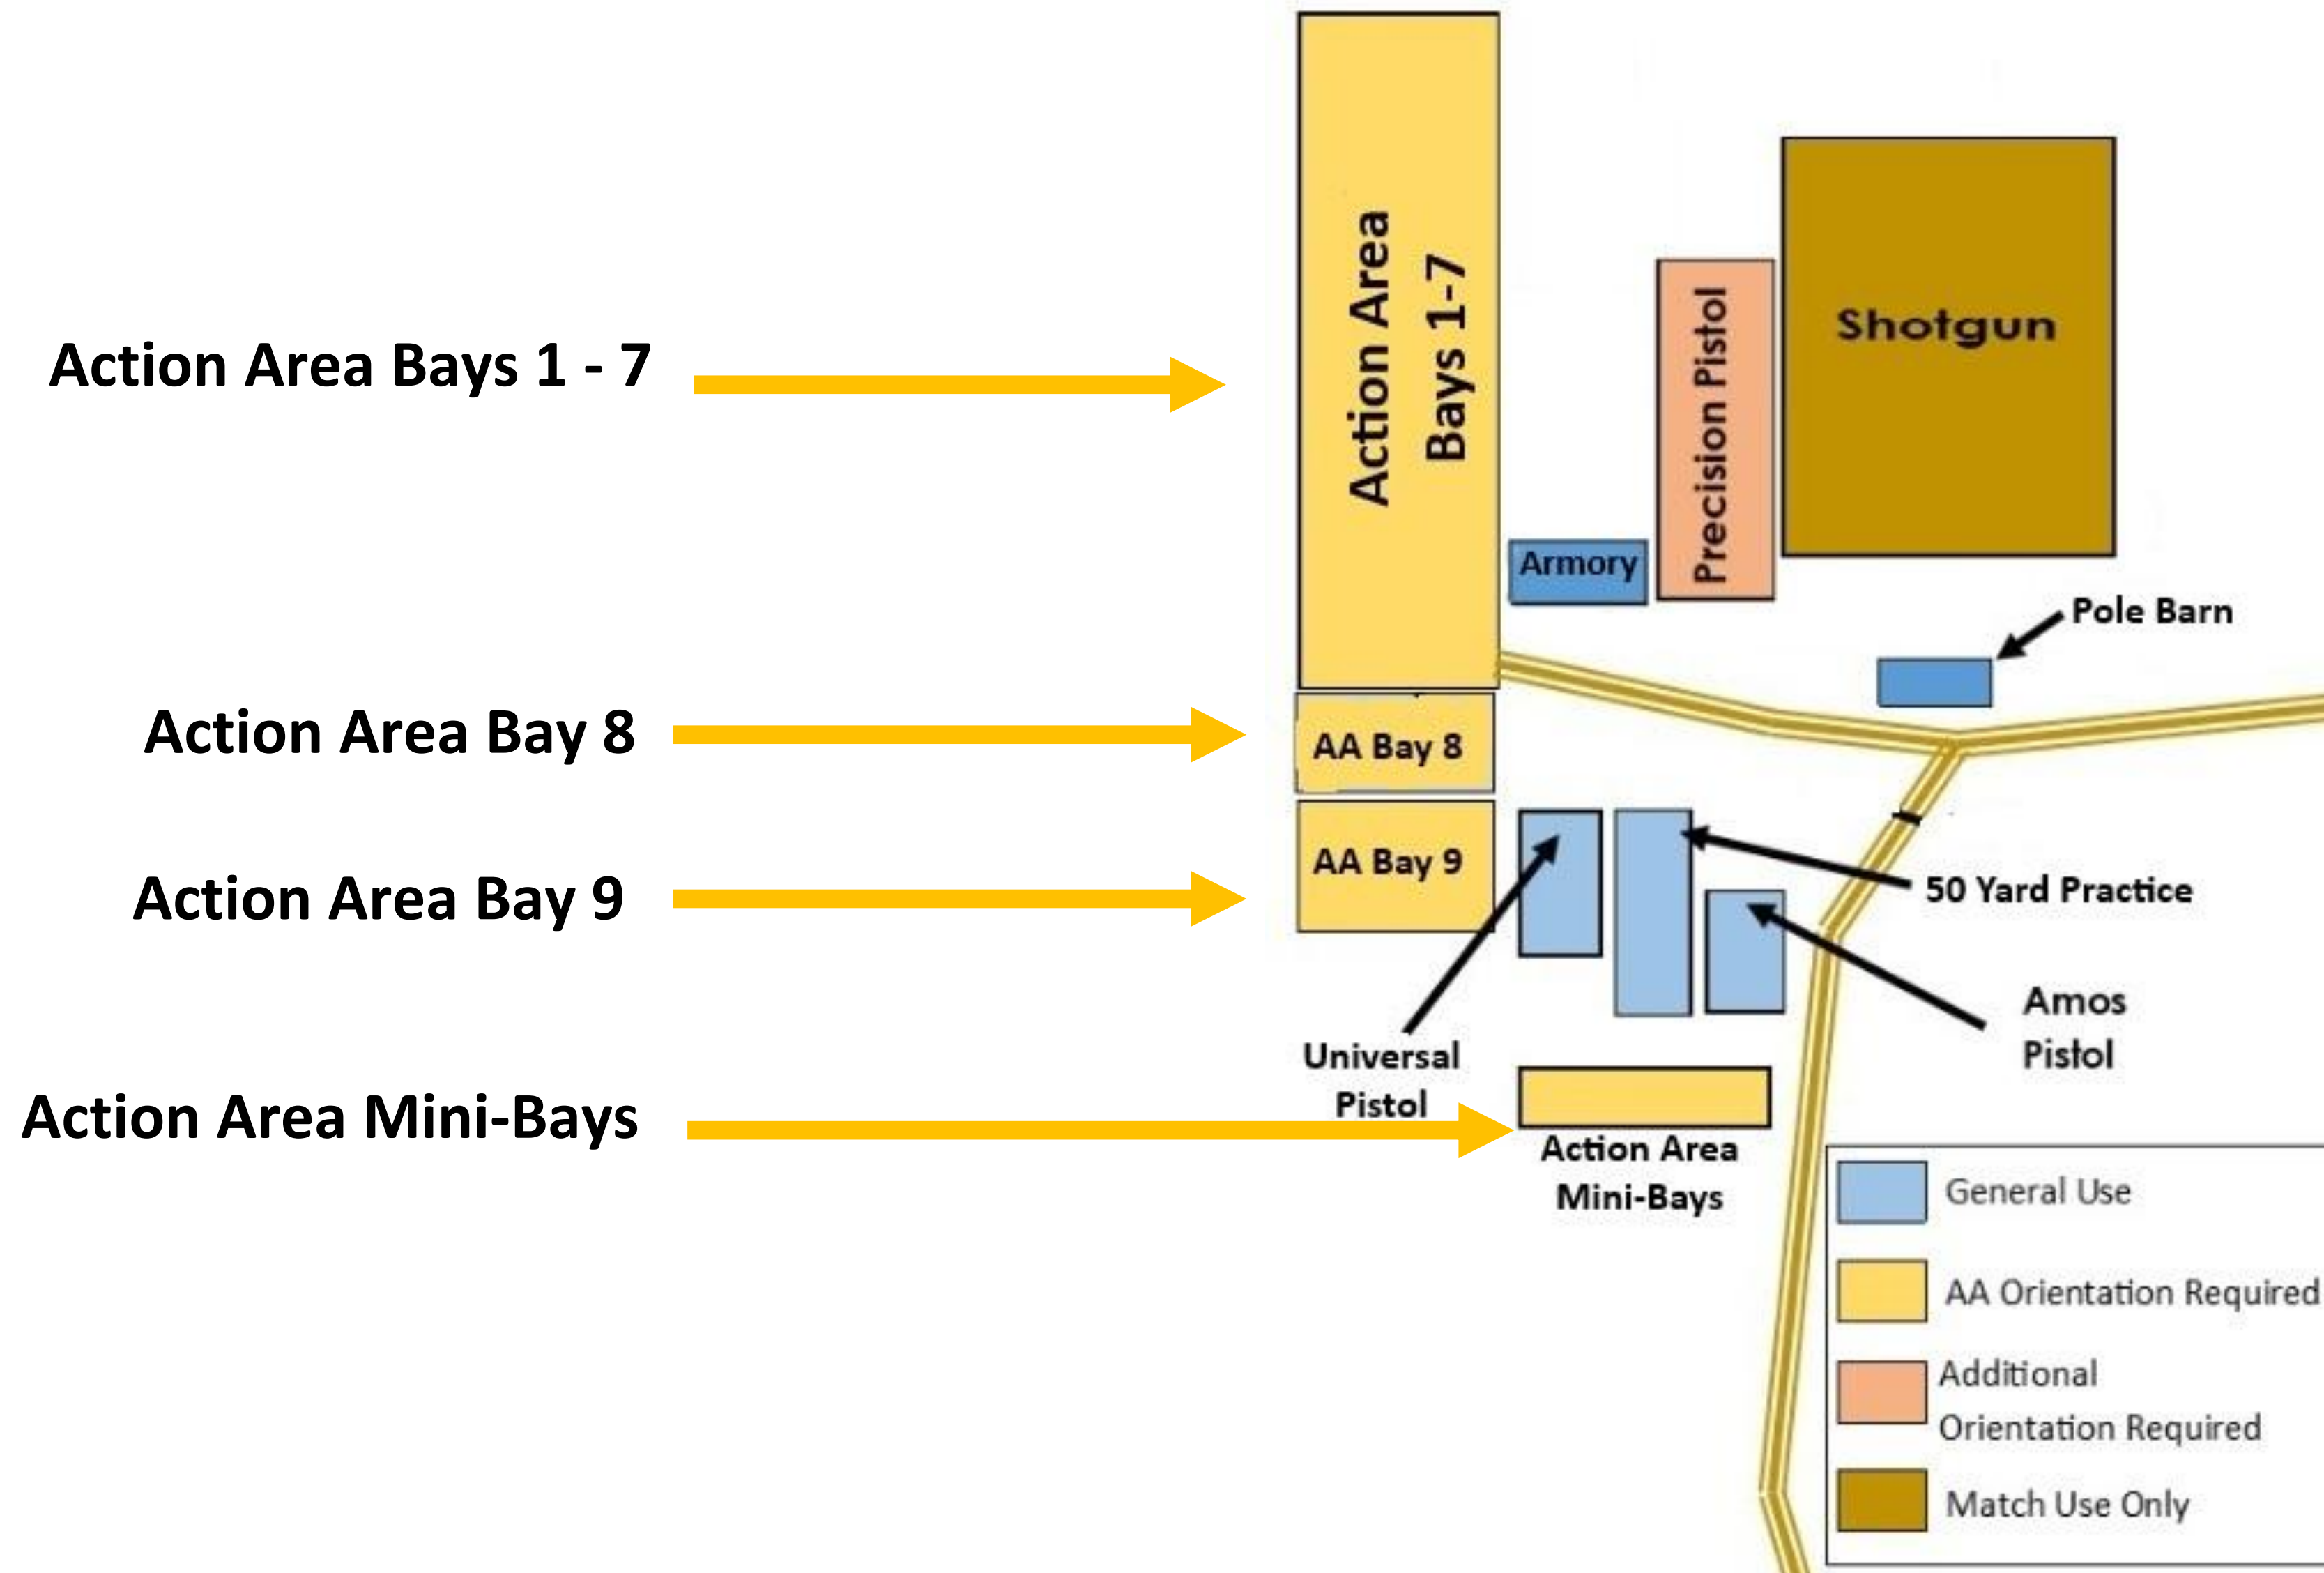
Action Area Bays 1 - 7

Action Area Bay 8

Action Area Bay 9

Action Area Mini-Bays

Action Area Bays 1-7

Armory

Precision Pistol

Shotgun

Pole Barn

AA Bay 8

AA Bay 9

50 Yard Practice

Amos Pistol

Universal Pistol

Action Area Mini-Bays

General Use

AA Orientation Required

Additional Orientation Required

Match Use Only